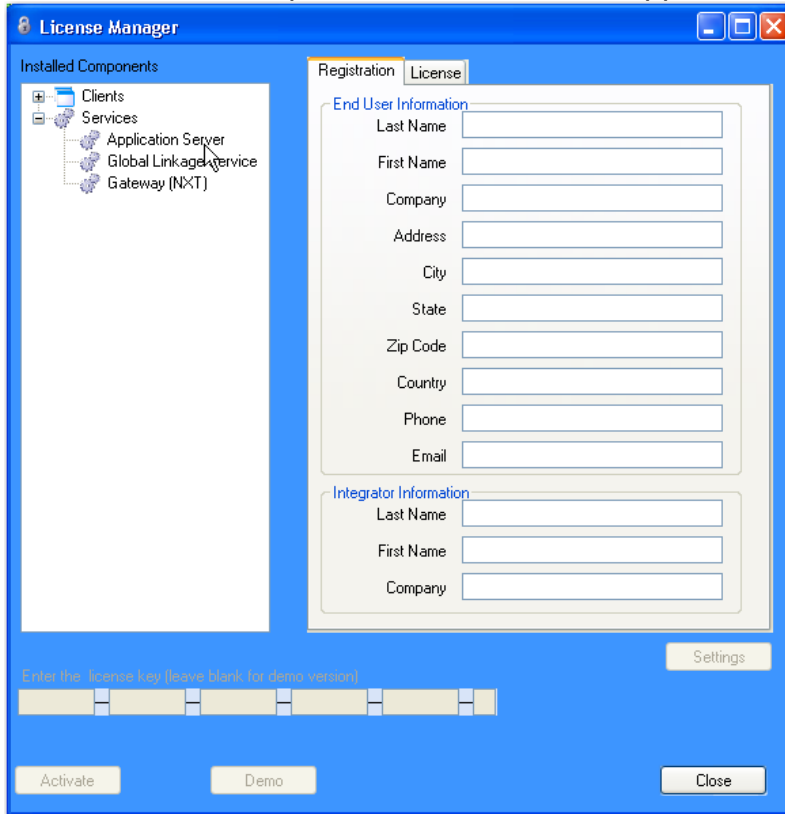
License Manager

Installed Components

Clients
Services
Application Server
Global Linkage Service
Gateway (NXT)

Registration | License

End User Information
Last Name
First Name
Company
Address
City
State
Zip Code
Country
Phone
Email

Integrator Information
Last Name
First Name
Company

Settings

Enter the license key (leave blank for demo version)

Activate
Demo
Close